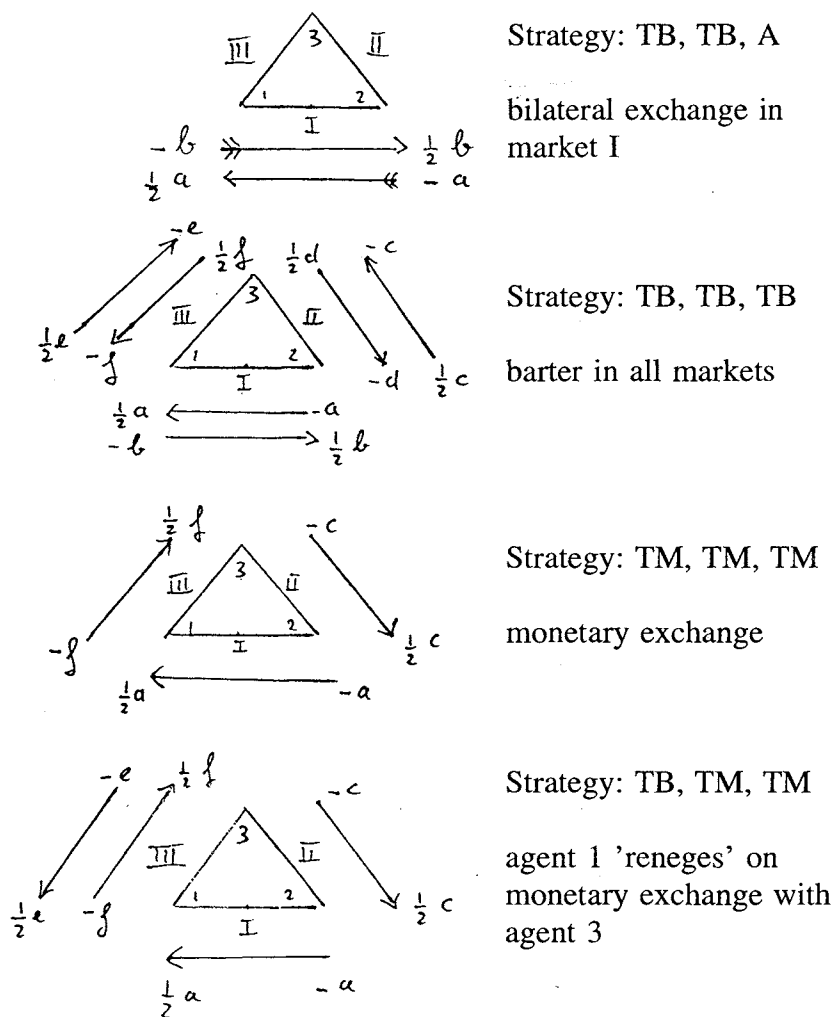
III 3 II
1 2
I
$-b$ $\frac{1}{2}b$
$\frac{1}{2}a$ $-a$

Strategy: TB, TB, A

bilateral exchange in market I

$-e$ $\frac{1}{2}f$ $\frac{1}{2}d$ $-c$
$\frac{1}{2}e$ $-f$ III 3 II $-d$ $\frac{1}{2}c$
1 2
I
$\frac{1}{2}a$ $-a$
$-b$ $\frac{1}{2}b$

Strategy: TB, TB, TB

barter in all markets

$\frac{1}{2}f$ $-c$
III 3 II
$-f$ 1 2 $\frac{1}{2}c$
I
$\frac{1}{2}a$ $-a$

Strategy: TM, TM, TM

monetary exchange

$-e$ $\frac{1}{2}f$ $-c$
III 3 II
$\frac{1}{2}e$ $-f$ 1 2 $\frac{1}{2}c$
I
$\frac{1}{2}a$ $-a$

Strategy: TB, TM, TM

agent 1 'reneges' on monetary exchange with agent 3